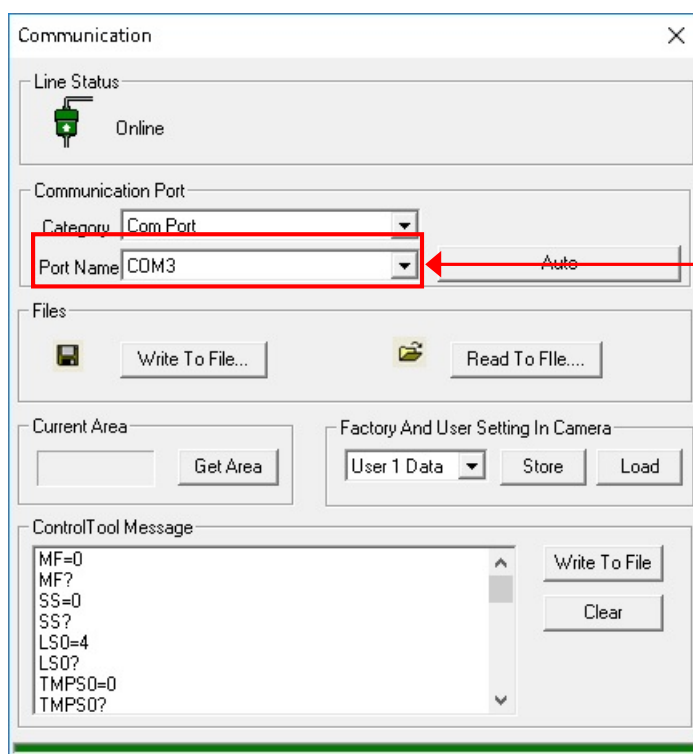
Communication

Line Status
Online

Communication Port
Category Com Port
Port Name COM3
Auto

Files
Write To File...
Read To FIle....

Current Area
Get Area

Factory And User Setting In Camera
User 1 Data
Store
Load

ControlTool Message
MF=0
MF?
SS=0
SS?
LS0=4
LS0?
TMPS0=0
TMPS0?

Write To File
Clear